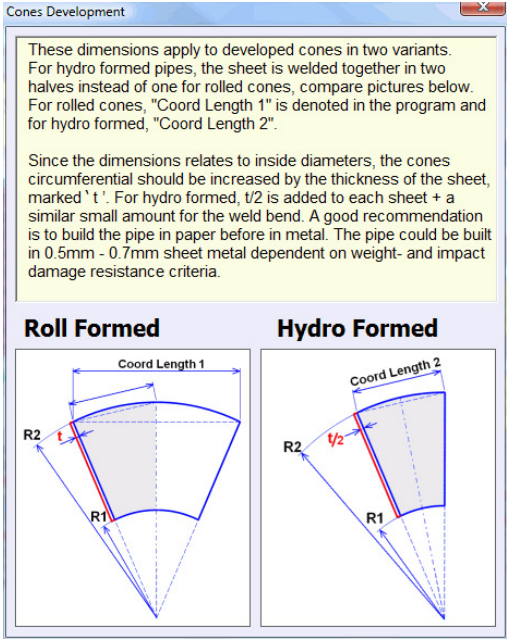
Cones Development

These dimensions apply to developed cones in two variants. For hydro formed pipes, the sheet is welded together in two halves instead of one for rolled cones, compare pictures below. For rolled cones, "Coord Length 1" is denoted in the program and for hydro formed, "Coord Length 2".

Since the dimensions relates to inside diameters, the cones circumferential should be increased by the thickness of the sheet, marked ' t '. For hydro formed, t/2 is added to each sheet + a similar small amount for the weld bend. A good recommendation is to build the pipe in paper before in metal. The pipe could be built in 0.5mm - 0.7mm sheet metal dependent on weight- and impact damage resistance criteria.

Roll Formed

Coord Length 1

R2

t

R1

Hydro Formed

Coord Length 2

R2

t/2

R1